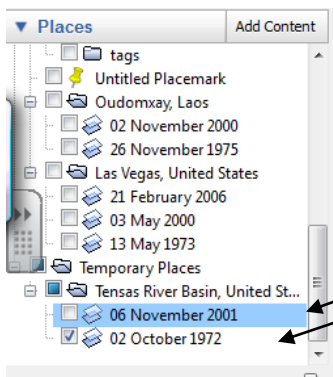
▼ Places
Add Content
tags
Untitled Placemark
Oudomxay, Laos
02 November 2000
26 November 1975
Las Vegas, United States
21 February 2006
03 May 2000
13 May 1973
Temporary Places
Tensas River Basin, United St...
06 November 2001
02 October 1972